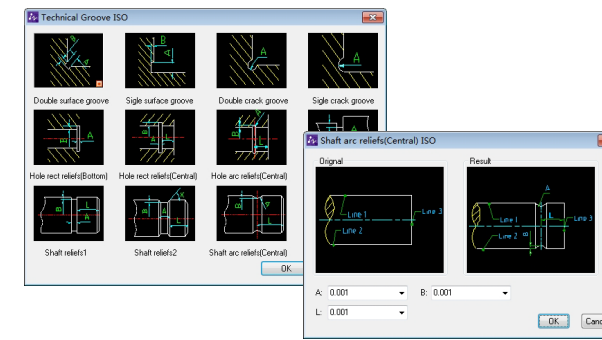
Technical Groove ISO

Double surface groove
Sigle surface groove
Double crack groove
Sigle crack groove
Hole rect reliefs(Bottom)
Hole rect reliefs(Central)
Hole arc reliefs(Central)
Shaft reliefs1
Shaft reliefs2
Shaft arc reliefs(Central)
OK

Shaft arc reliefs(Central) ISO

Orignal
Line 1
Line 2
Line 3
Result
A
Line 1
Line 2
Line 3
L
A: 0.001
B: 0.001
L: 0.001
OK
Canc